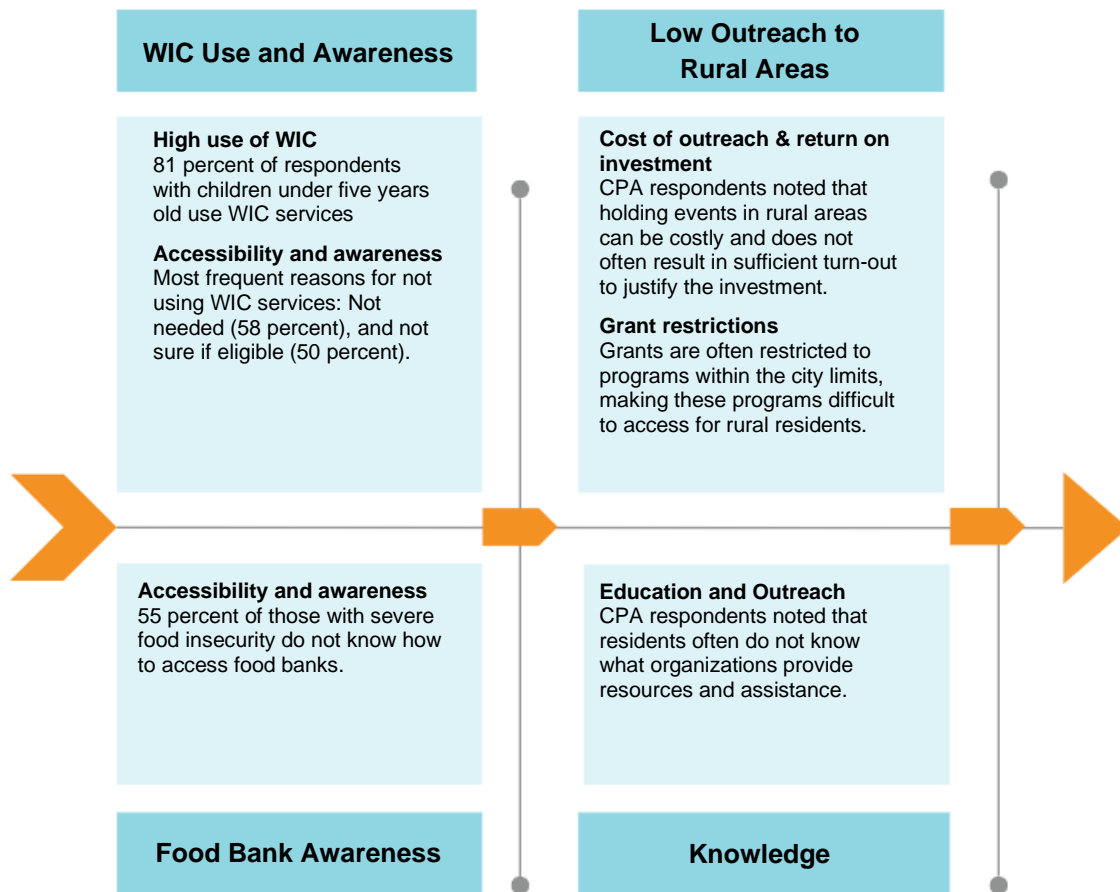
WIC Use and Awareness

High use of WIC
81 percent of respondents with children under five years old use WIC services

Accessibility and awareness
Most frequent reasons for not using WIC services: Not needed (58 percent), and not sure if eligible (50 percent).

Low Outreach to Rural Areas

Cost of outreach & return on investment
CPA respondents noted that holding events in rural areas can be costly and does not often result in sufficient turn-out to justify the investment.

Grant restrictions
Grants are often restricted to programs within the city limits, making these programs difficult to access for rural residents.

Accessibility and awareness
55 percent of those with severe food insecurity do not know how to access food banks.

Food Bank Awareness

Education and Outreach
CPA respondents noted that residents often do not know what organizations provide resources and assistance.

Knowledge